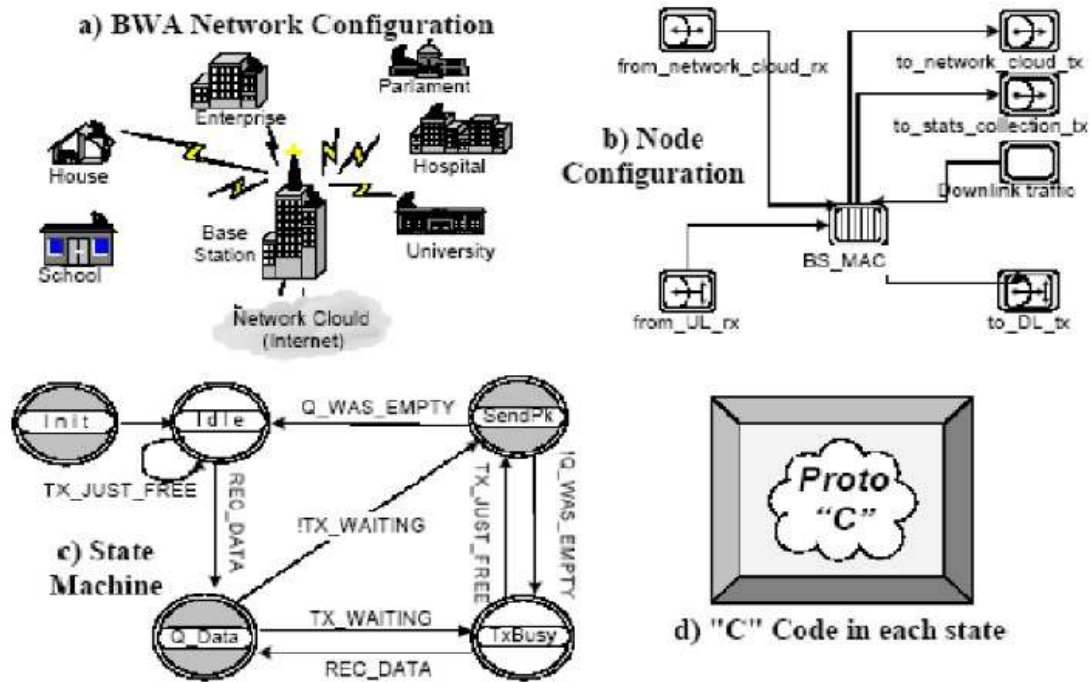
a) BWA Network Configuration

Parlament

Enterprise

Hospital

House

School

Base Station

University

Network Clould (Internet)

from_network_cloud_rx

to_network_cloud_tx

to_stats_collection_tx

b) Node Configuration

Downlink traffic

BS_MAC

from_UL_rx

to_DL_tx

Init

Idle

Q_WAS_EMPTY

SendPk

TX_JUST_FREE

REC_DATA

!TX_WAITING

TX_JUST_FREE

!Q_WAS_EMPTY

c) State Machine

Q_Data

TX_WAITING

TxBusy

REC_DATA

Proto "C"

d) "C" Code in each state